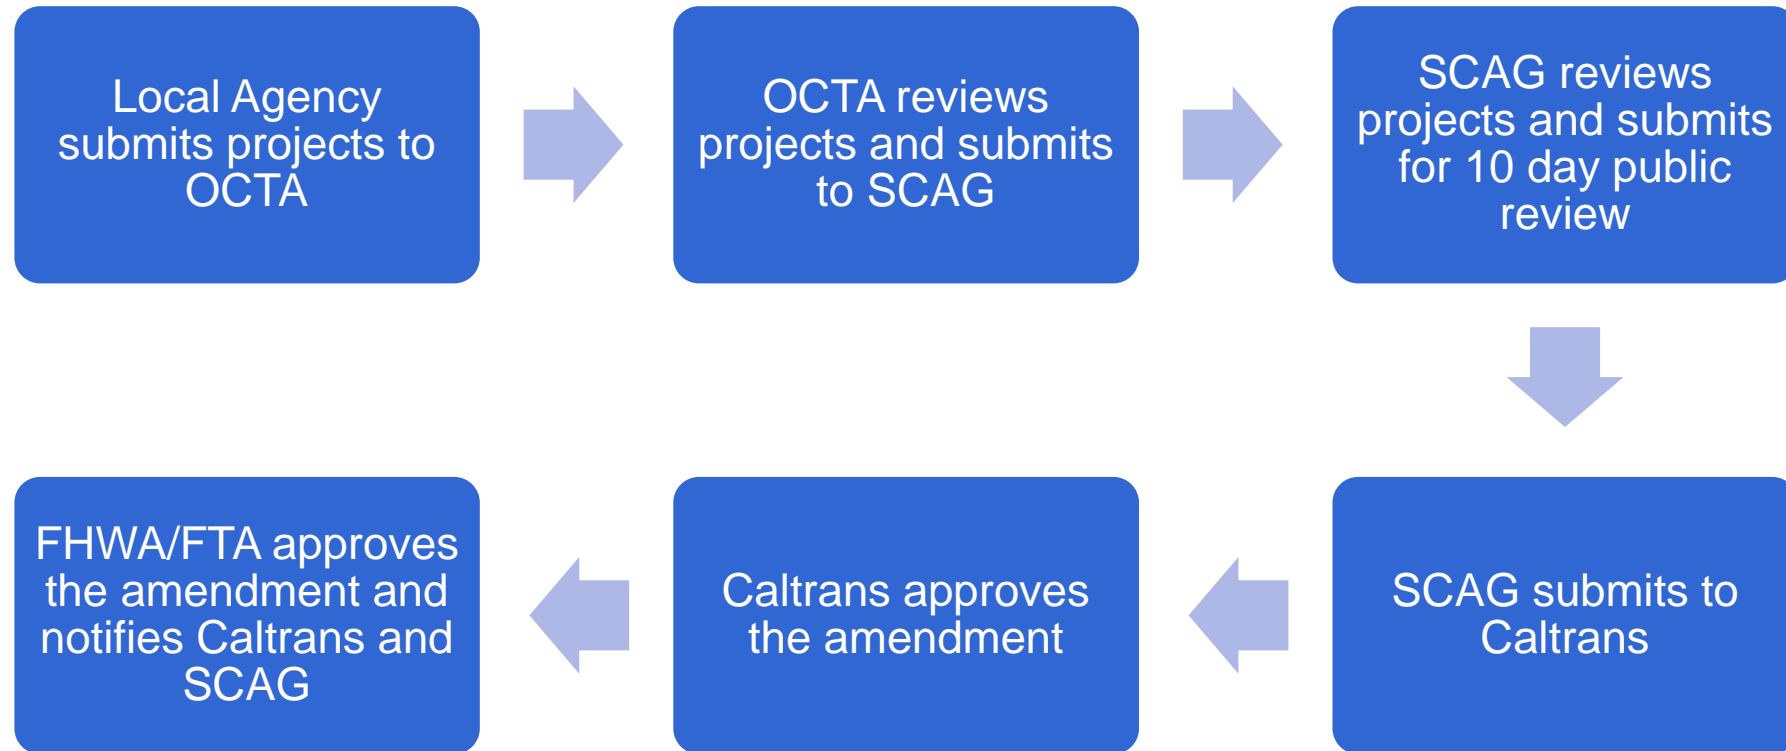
Local Agency submits projects to OCTA

OCTA reviews projects and submits to SCAG

SCAG reviews projects and submits for 10 day public review

SCAG submits to Caltrans

Caltrans approves the amendment

FHWA/FTA approves the amendment and notifies Caltrans and SCAG